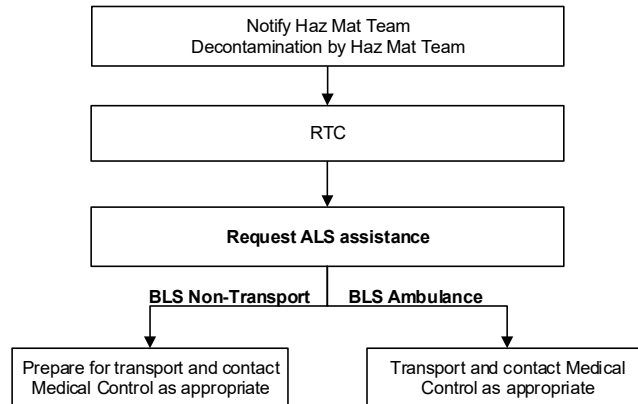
Notify Haz Mat Team
Decontamination by Haz Mat Team

RTC

**Request ALS assistance**

**BLS Non-Transport**

**BLS Ambulance**

Prepare for transport and contact Medical Control as appropriate

Transport and contact Medical Control as appropriate